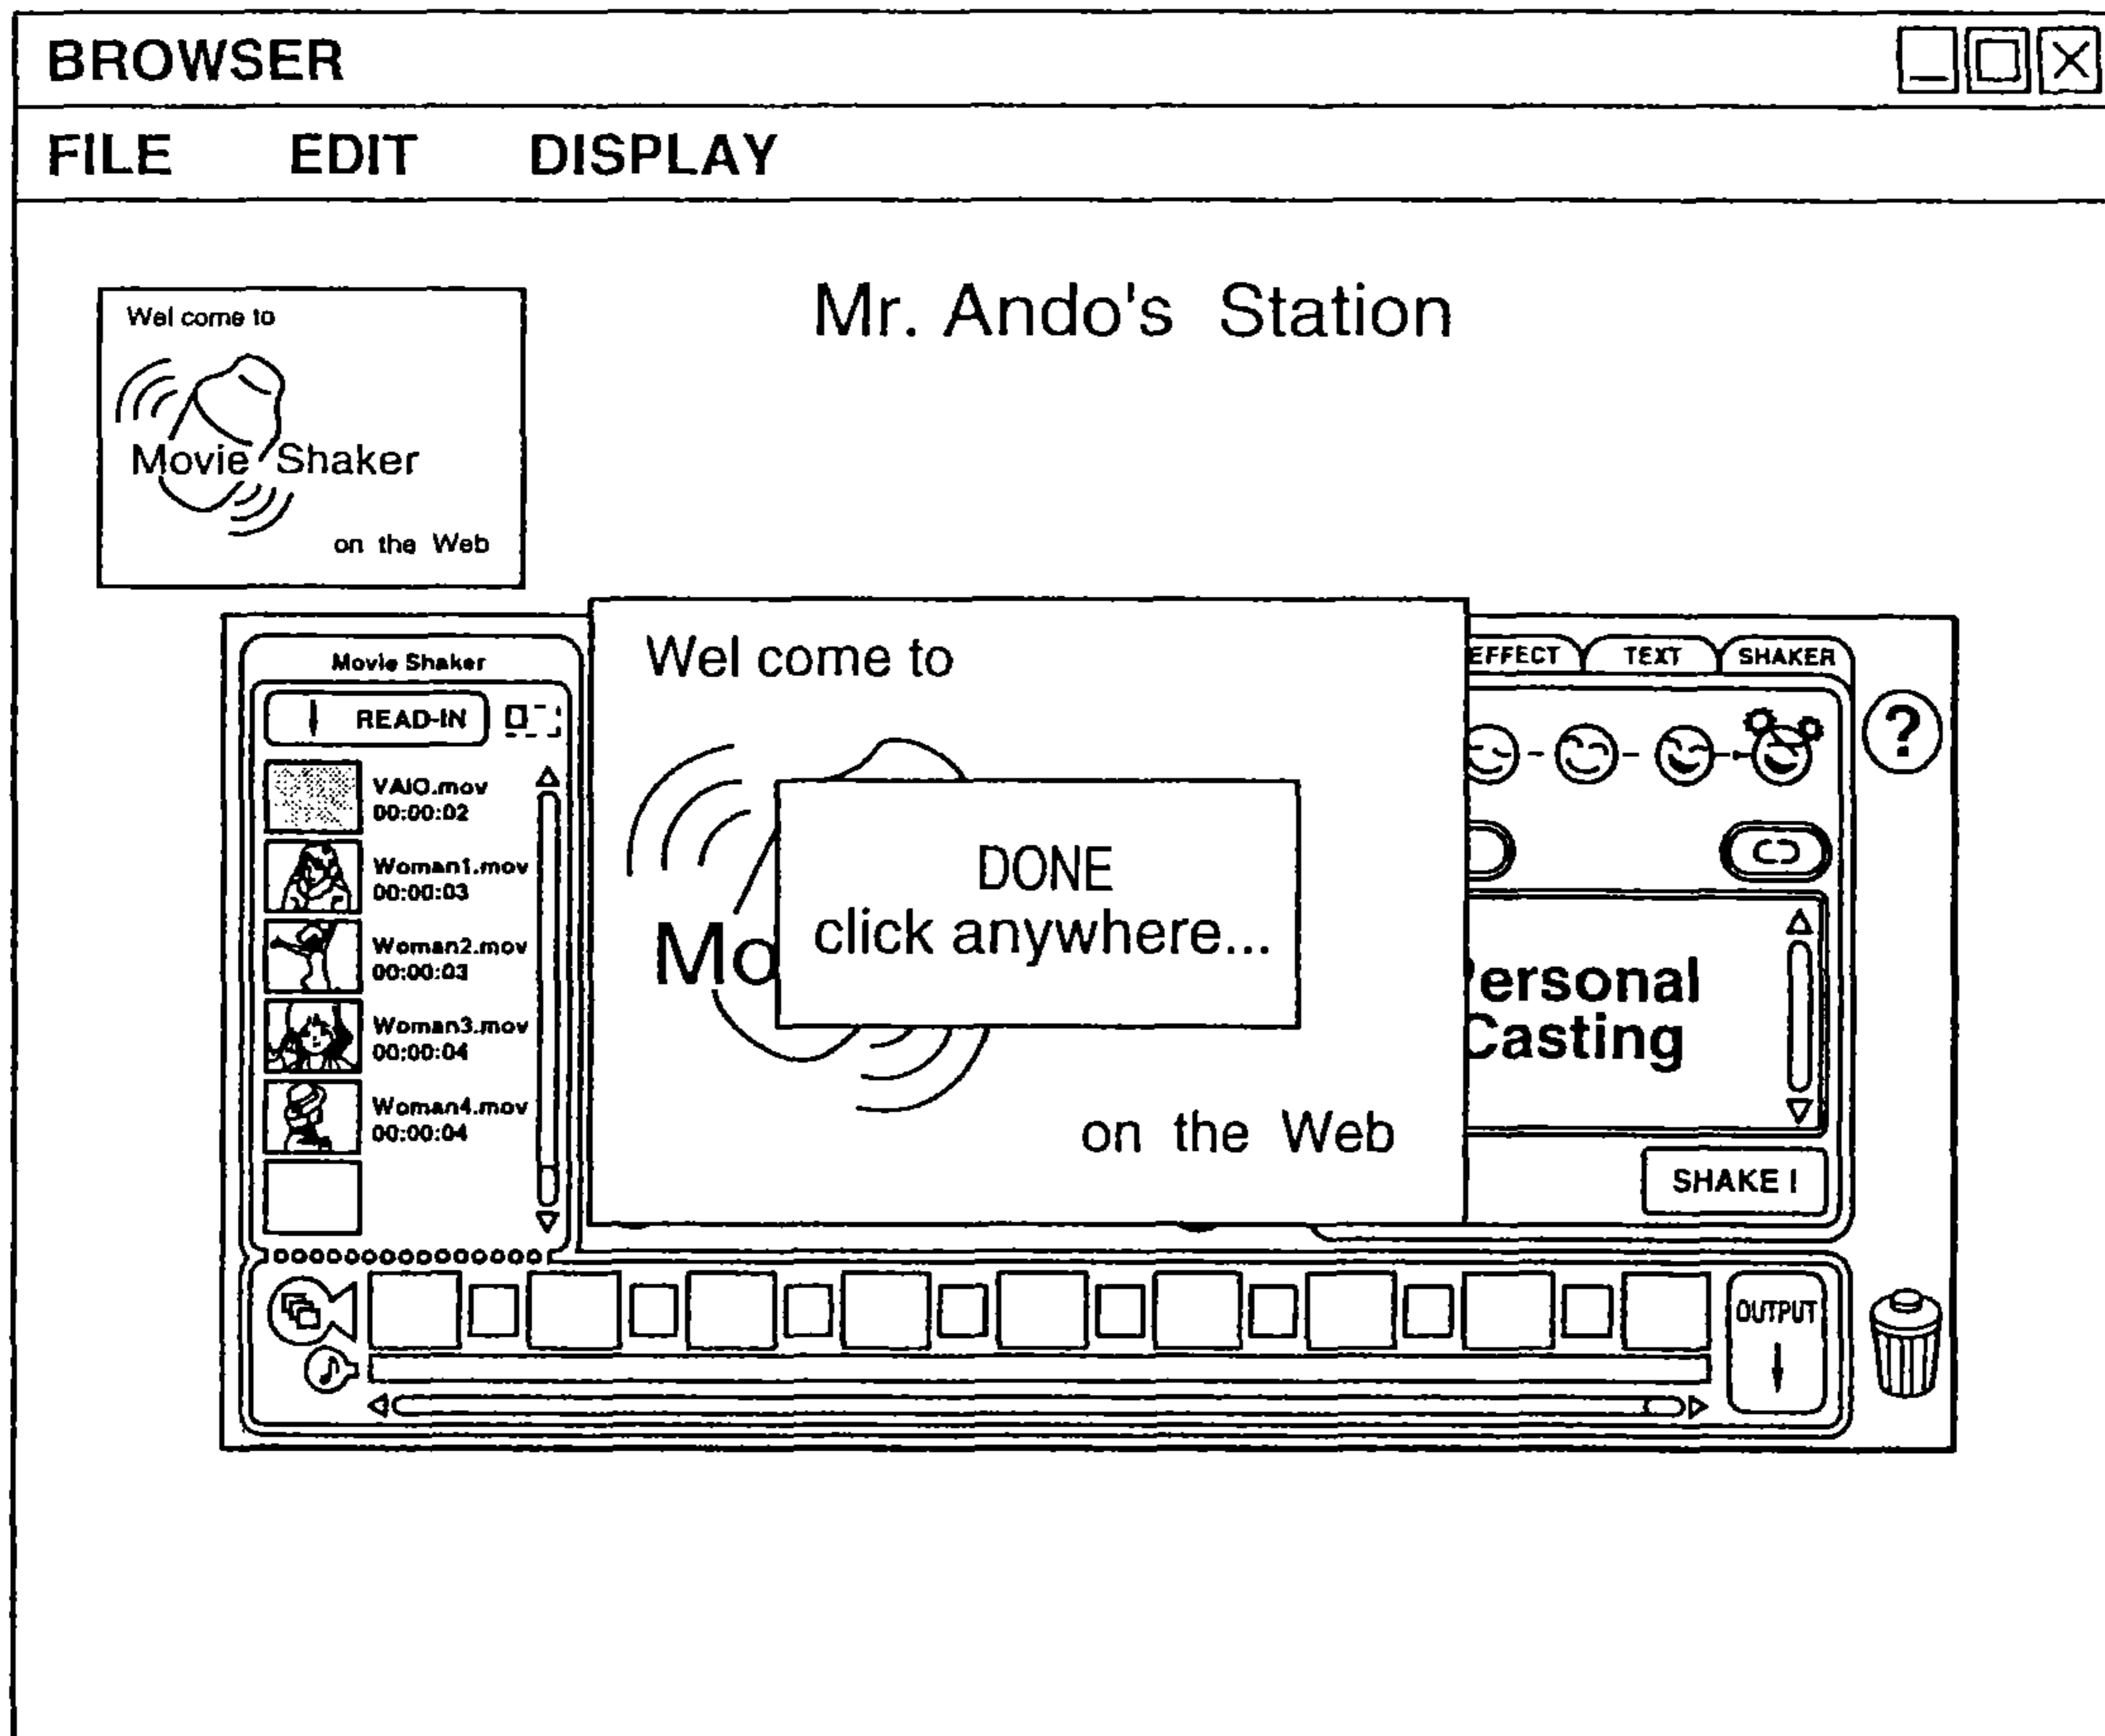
BROWSER

FILE EDIT DISPLAY

Wel come to

Movie Shaker

on the Web

Mr. Ando's Station

Movie Shaker

READ-IN

VAIO.mov
00:00:02

Woman1.mov
00:00:03

Woman2.mov
00:00:03

Woman3.mov
00:00:04

Woman4.mov
00:00:04

Wel come to

Mo

on the Web

DONE
click anywhere...

EFFECT TEXT SHAKER

?

ersonal
Casting

SHAKE !

OUTPUT